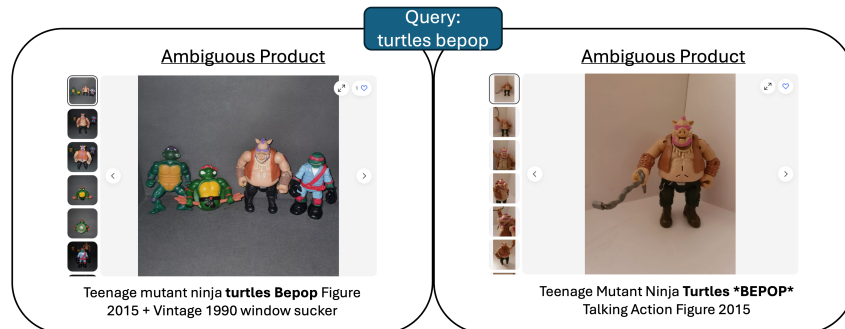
Query:
turtles bepop

Ambiguous Product

1

Teenage mutant ninja **turtles Bepop** Figure 2015 + Vintage 1990 window sucker

Ambiguous Product

Teenage Mutant Ninja **Turtles *BEPOP*** Talking Action Figure 2015